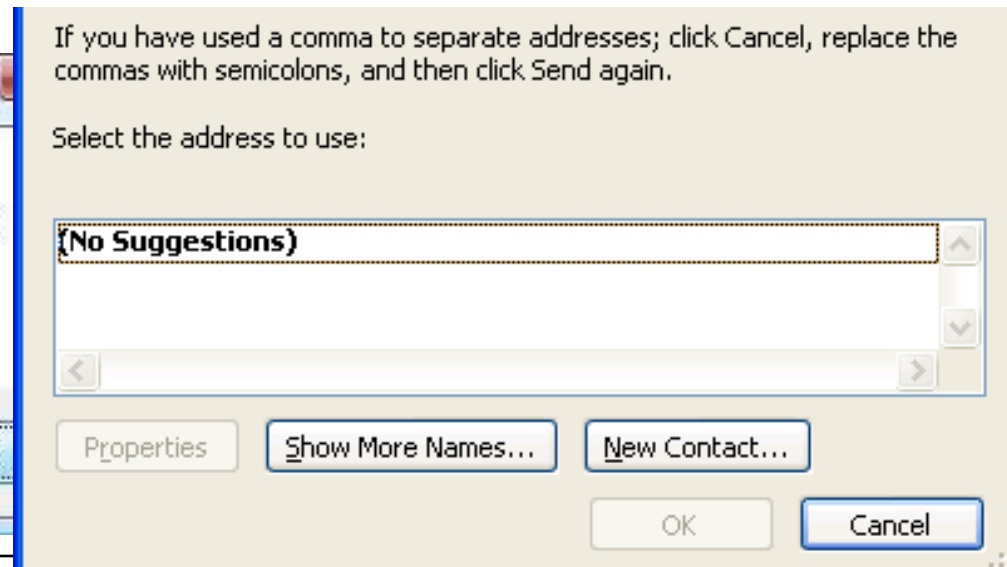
If you have used a comma to separate addresses; click Cancel, replace the commas with semicolons, and then click Send again.

Select the address to use:

(No Suggestions)

Properties
Show More Names...
New Contact...
OK
Cancel